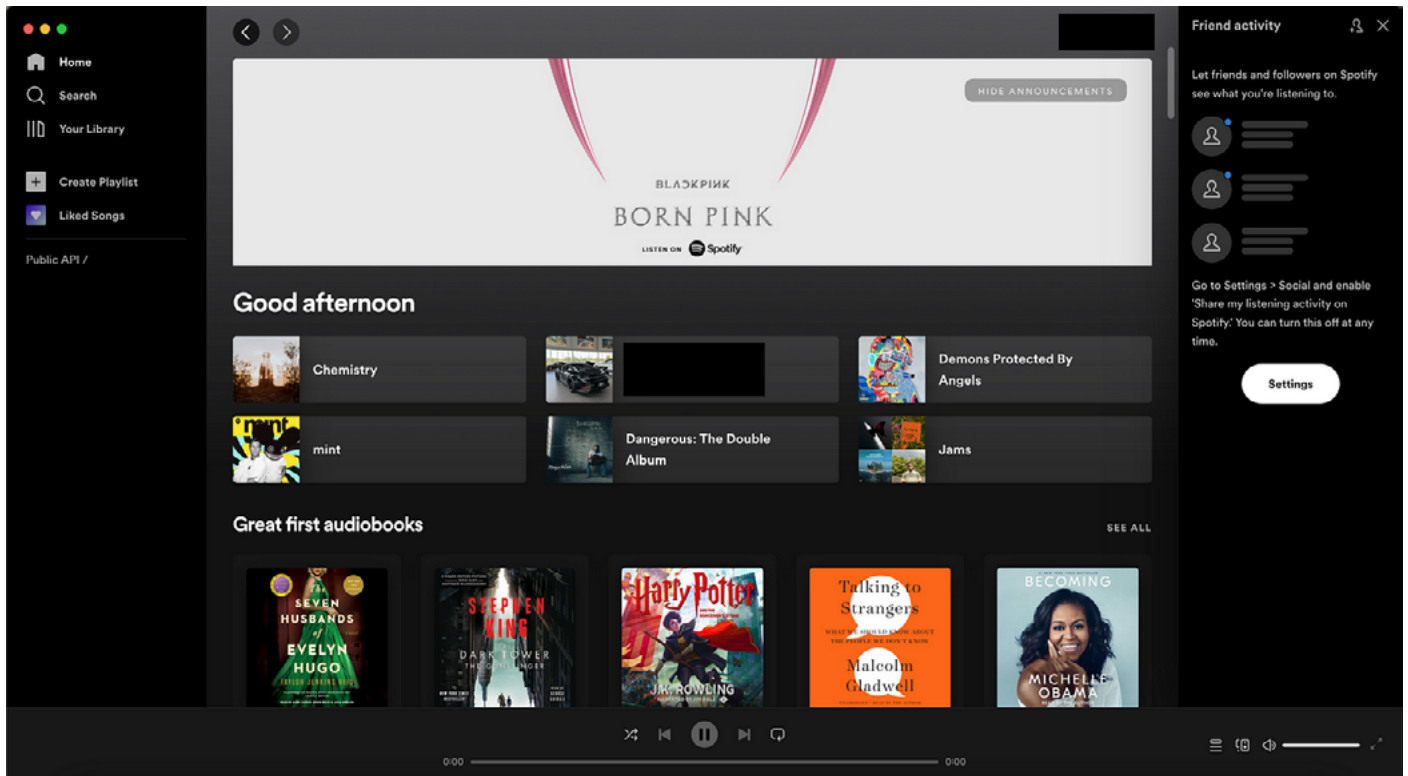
Home
Search
Your Library
Create Playlist
Liked Songs
Public API /

HIDE ANNOUNCEMENTS
BLACKPINK
BORN PINK
LISTEN ON Spotify

Good afternoon

Chemistry
Demons Protected By Angels
mint
Dangerous: The Double Album
Jams

Great first audiobooks
SEE ALL

SEVEN HUSBANDS OF EVELYN HUGO
TAYLOR JENKINS REID
STEPHEN KING
DARK TOWER
THE GUNSLINGER
Harry Potter
J.K. ROWLING
Talking to Strangers
WHAT WE SHOULD KNOW ABOUT THE PEOPLE WE DON'T KNOW
Malcolm Gladwell
BECOMING
MICHELLE OBAMA

Friend activity
Let friends and followers on Spotify see what you're listening to.
Go to Settings > Social and enable 'Share my listening activity on Spotify.' You can turn this off at any time.
Settings

0:00
0:00